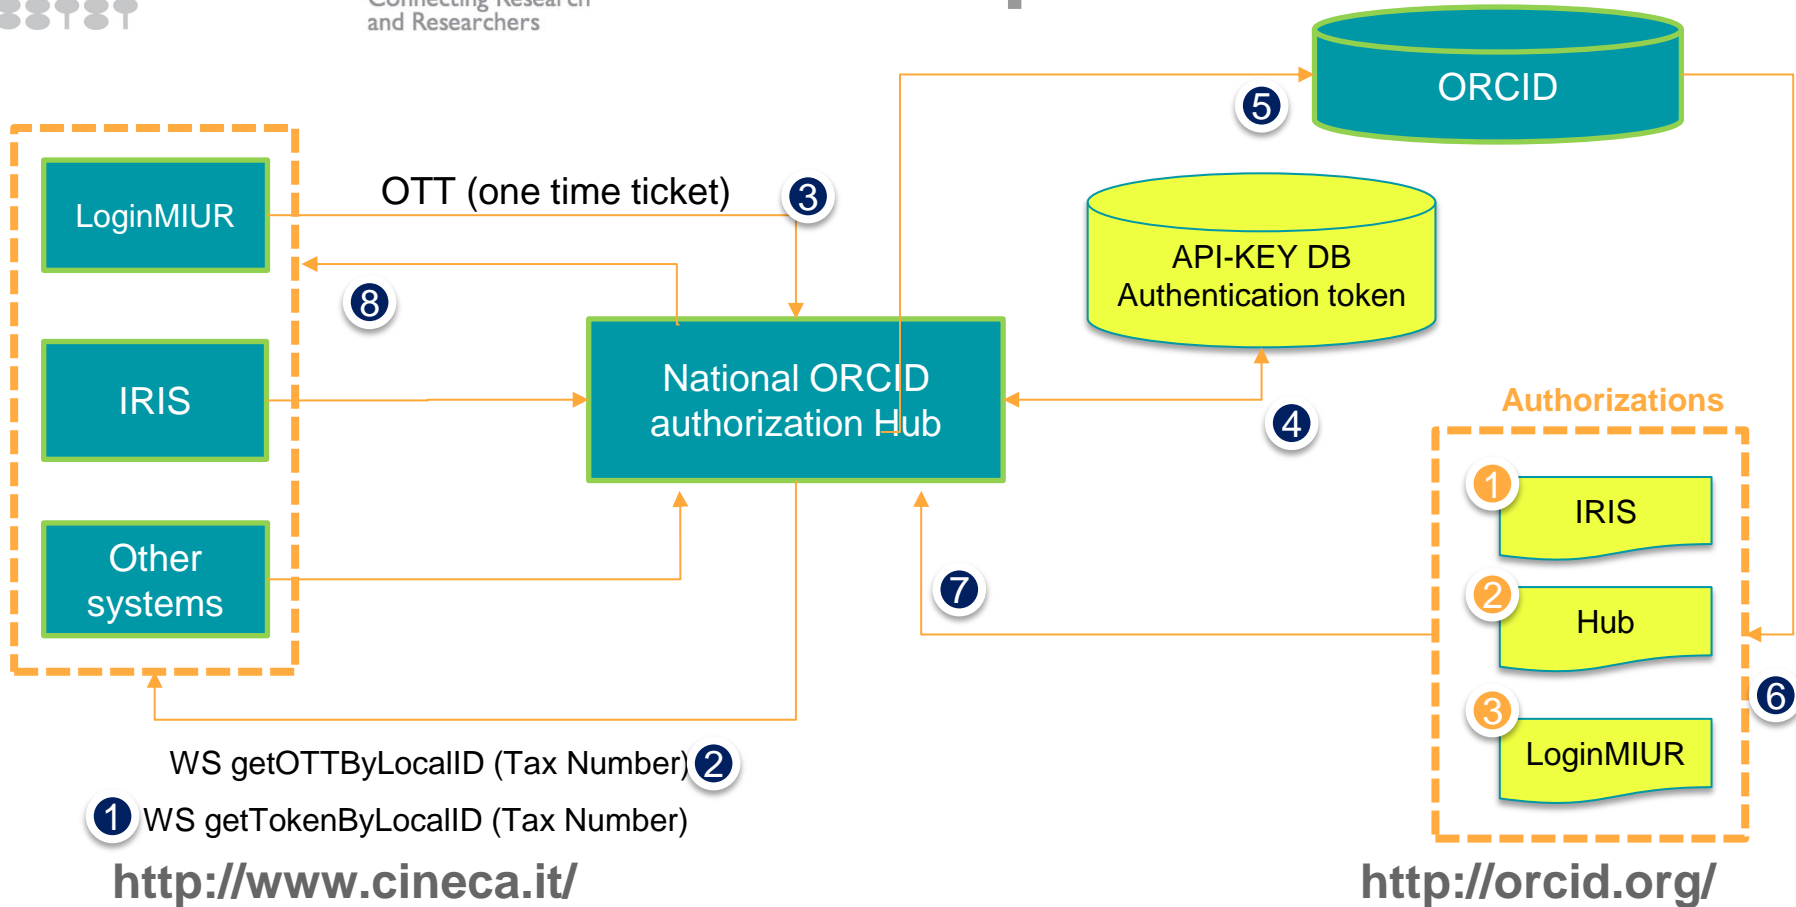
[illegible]
and Researchers

ORCID

5

LoginMIUR

OTT (one time ticket)

3

API-KEY DB
Authentication token

8

IRIS

National ORCID
authorization Hub

4

Authorizations

1 IRIS

2 Hub

Other
systems

7

6

3 LoginMIUR

WS getOTTByLocalID (Tax Number) 2

1 WS getTokenByLocalID (Tax Number)

http://www.cineca.it/

http://orcid.org/